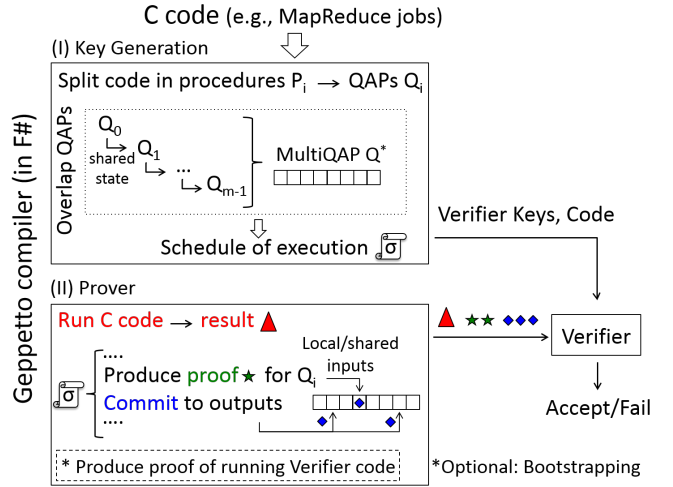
C code (e.g., MapReduce jobs)

(I) Key Generation

Split code in procedures $P_i$ → QAPs $Q_i$

Overlap QAPs

$Q_0$
shared state
$Q_1$
...
$Q_{m-1}$

MultiQAP $Q^*$

Schedule of execution σ

Verifier Keys, Code

Geppetto compiler (in F#)

(II) Prover

Run C code → result

....
Produce proof for $Q_i$
Commit to outputs
....

Local/shared inputs

σ

Verifier

Accept/Fail

* Produce proof of running Verifier code

*Optional: Bootstrapping